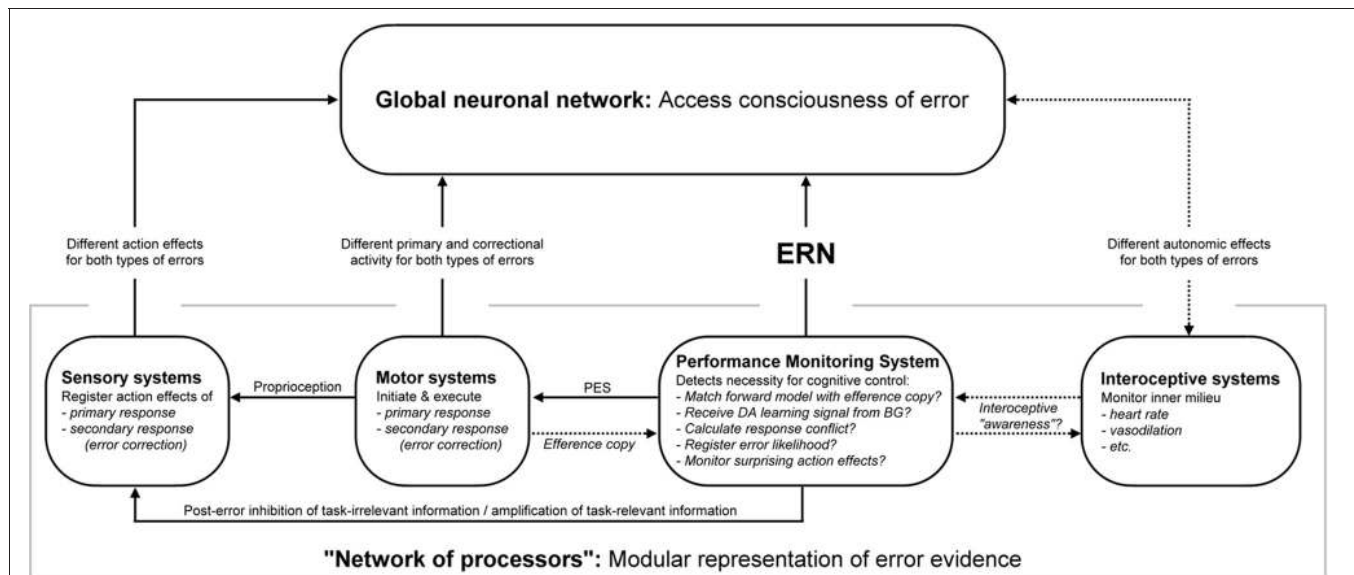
**Global neuronal network:** Access consciousness of error

Different action effects for both types of errors

Different primary and correctional activity for both types of errors

ERN

Different autonomic effects for both types of errors

**Sensory systems**
Register action effects of
- *primary response*
- *secondary response (error correction)*

Proprioception

**Motor systems**
Initiate & execute
- *primary response*
- *secondary response (error correction)*

PES

*Efference copy*

**Performance Monitoring System**
Detects necessity for cognitive control:
- *Match forward model with efference copy?*
- *Receive DA learning signal from BG?*
- *Calculate response conflict?*
- *Register error likelihood?*
- *Monitor surprising action effects?*

*Interoceptive "awareness"?*

**Interoceptive systems**
Monitor inner milieu
- *heart rate*
- *vasodilation*
- *etc.*

Post-error inhibition of task-irrelevant information / amplification of task-relevant information

**"Network of processors":** Modular representation of error evidence